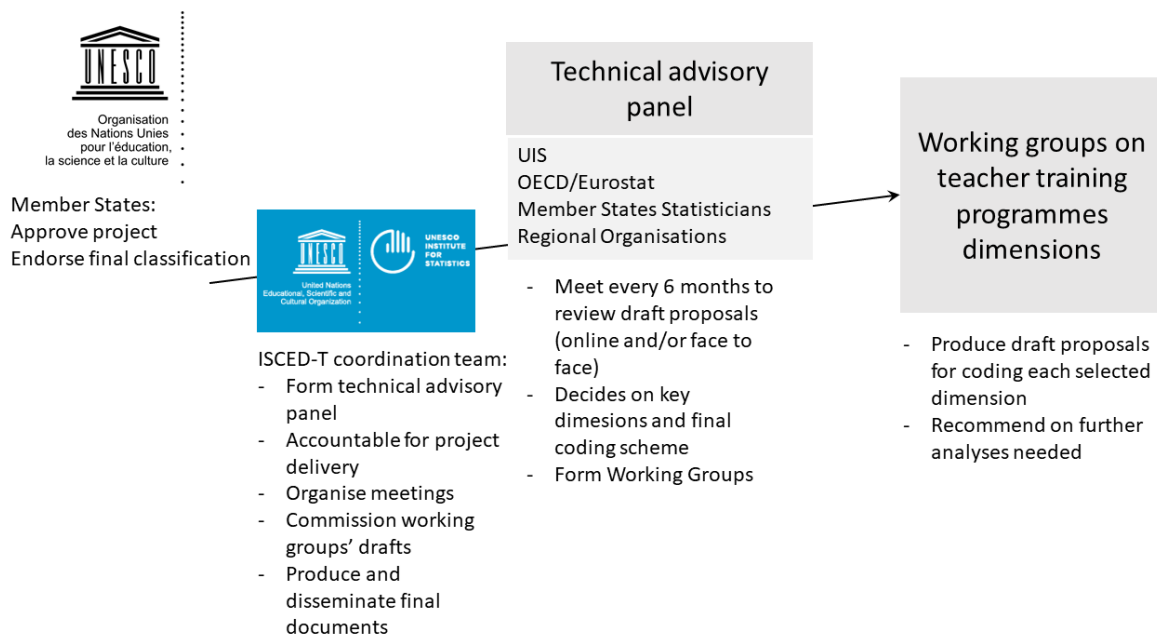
UNESCO

Organisation des Nations Unies pour l'éducation, la science et la culture

Member States:
Approve project
Endorse final classification

UNESCO

United Nations Educational, Scientific and Cultural Organization

UNESCO INSTITUTE FOR STATISTICS

ISCED-T coordination team:
- Form technical advisory panel
- Accountable for project delivery
- Organise meetings
- Commission working groups' drafts
- Produce and disseminate final documents

Technical advisory panel

UIS
OECD/Eurostat
Member States Statisticians
Regional Organisations

- Meet every 6 months to review draft proposals (online and/or face to face)
- Decides on key dimesions and final coding scheme
- Form Working Groups

Working groups on teacher training programmes dimensions

- Produce draft proposals for coding each selected dimension
- Recommend on further analyses needed